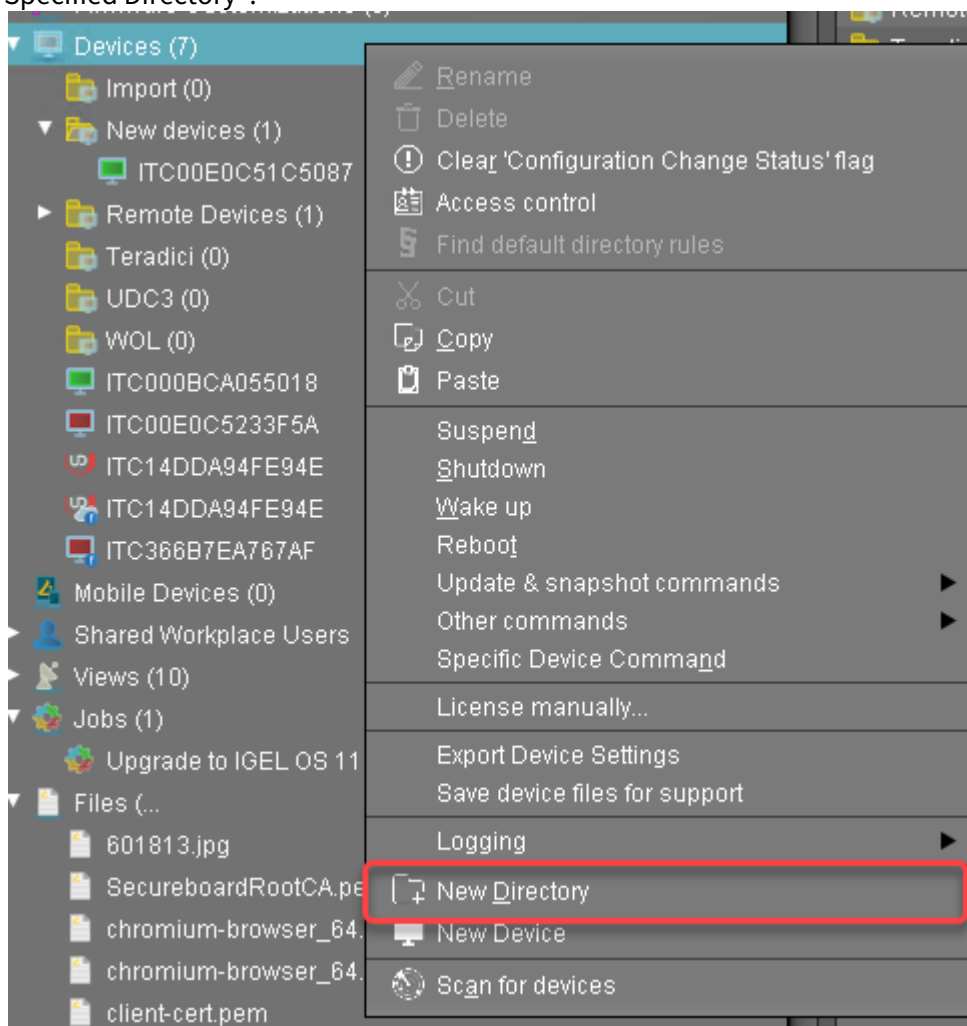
Devices (7)
Import (0)
New devices (1)
ITC00E0C51C5087
Remote Devices (1)
Teradici (0)
UDC3 (0)
WOL (0)
ITC000BCA055018
ITC00E0C5233F5A
ITC14DDA94FE94E
ITC14DDA94FE94E
ITC366B7EA767AF
Mobile Devices (0)
Shared Workplace Users
Views (10)
Jobs (1)
Upgrade to IGEL OS 11
Files (...
601813.jpg
SecureboardRootCA.pe
chromium-browser_64.
chromium-browser_64.
client-cert.pem

Rename
Delete
Clear 'Configuration Change Status' flag
Access control
Find default directory rules
Cut
Copy
Paste
Suspend
Shutdown
Wake up
Reboot
Update & snapshot commands
Other commands
Specific Device Command
License manually...
Export Device Settings
Save device files for support
Logging
New Directory
New Device
Scan for devices